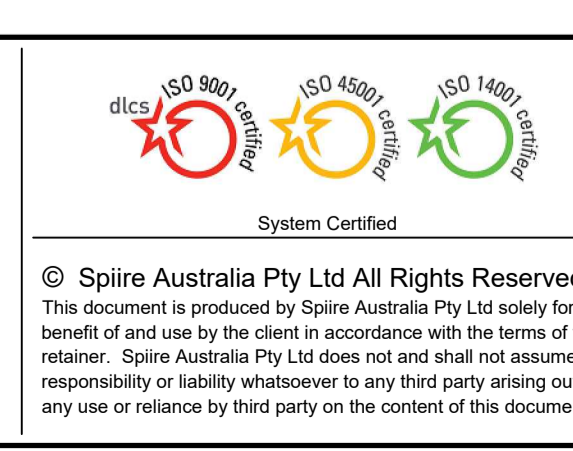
dlcs ISO 9001 certified ISO 45001 certified ISO 14001 certified

System Certified

© Spiire Australia Pty Ltd All Rights Reservec

This document is produced by Spiire Australia Pty Ltd solely for benefit of and use by the client in accordance with the terms of retainer. Spiire Australia Pty Ltd does not and shall not assume responsibility or liability whatsoever to any third party arising ou any use or reliance by third party on the content of this docume